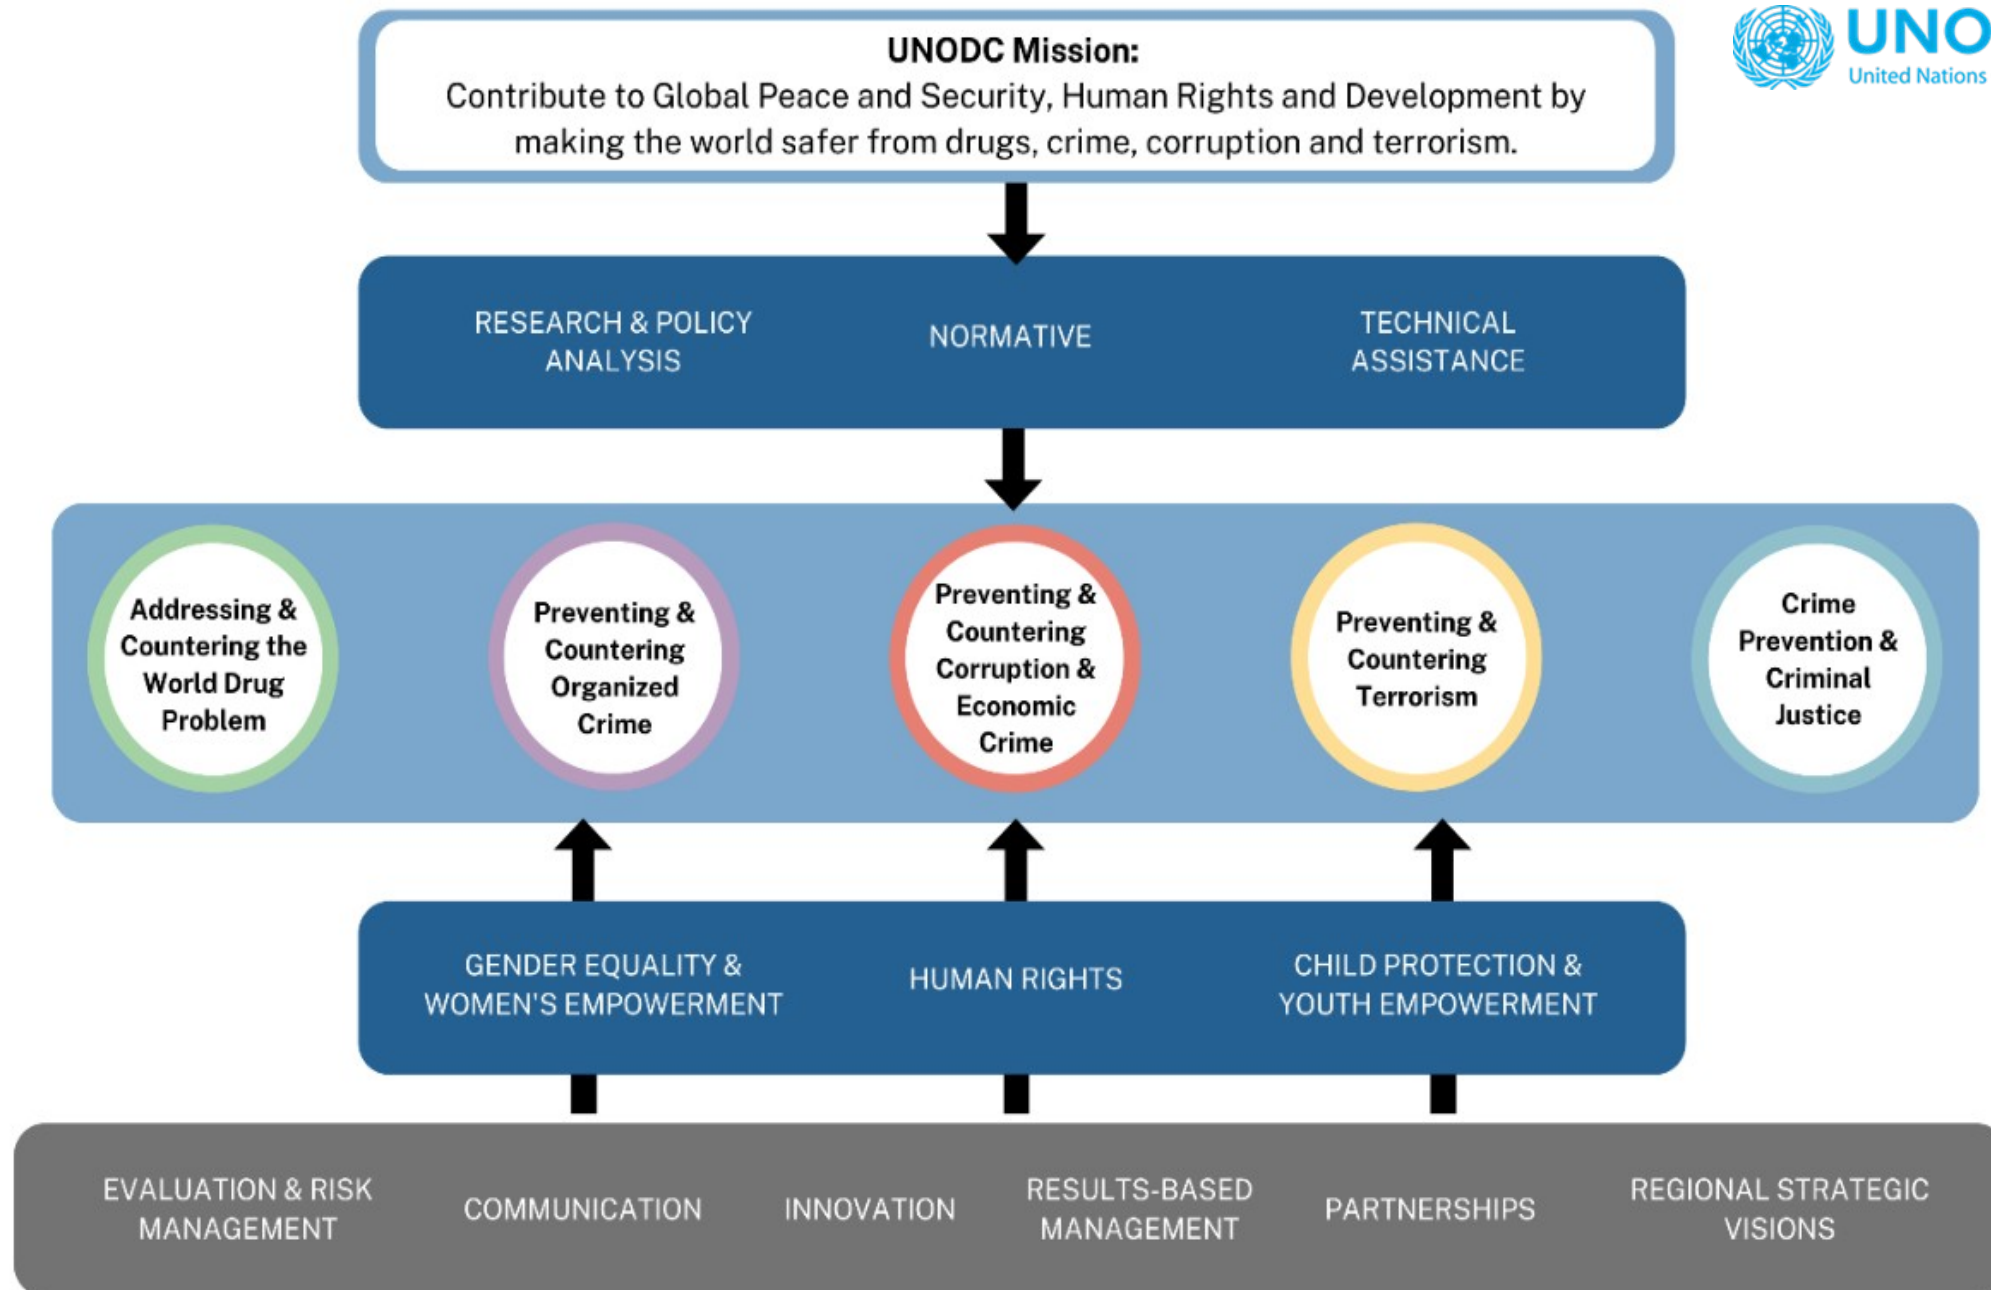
UNO
United Nations

UNODC Mission:
Contribute to Global Peace and Security, Human Rights and Development by making the world safer from drugs, crime, corruption and terrorism.

RESEARCH & POLICY ANALYSIS

NORMATIVE

TECHNICAL ASSISTANCE

Addressing & Countering the World Drug Problem

Preventing & Countering Organized Crime

Preventing & Countering Corruption & Economic Crime

Preventing & Countering Terrorism

Crime Prevention & Criminal Justice

GENDER EQUALITY & WOMEN'S EMPOWERMENT

HUMAN RIGHTS

CHILD PROTECTION & YOUTH EMPOWERMENT

EVALUATION & RISK MANAGEMENT

COMMUNICATION

INNOVATION

RESULTS-BASED MANAGEMENT

PARTNERSHIPS

REGIONAL STRATEGIC VISIONS